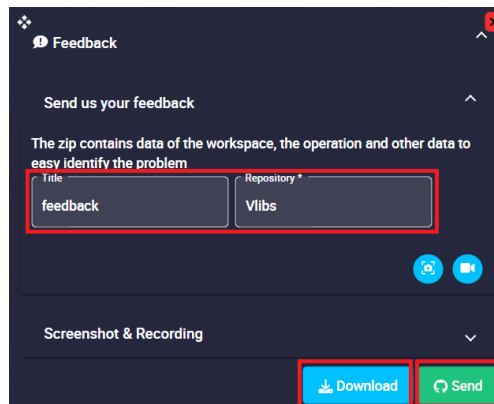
Feedback

Send us your feedback

The zip contains data of the workspace, the operation and other data to easy identify the problem

Title
feedback

Repository *
Vlibs

Screenshot & Recording

Download

Send